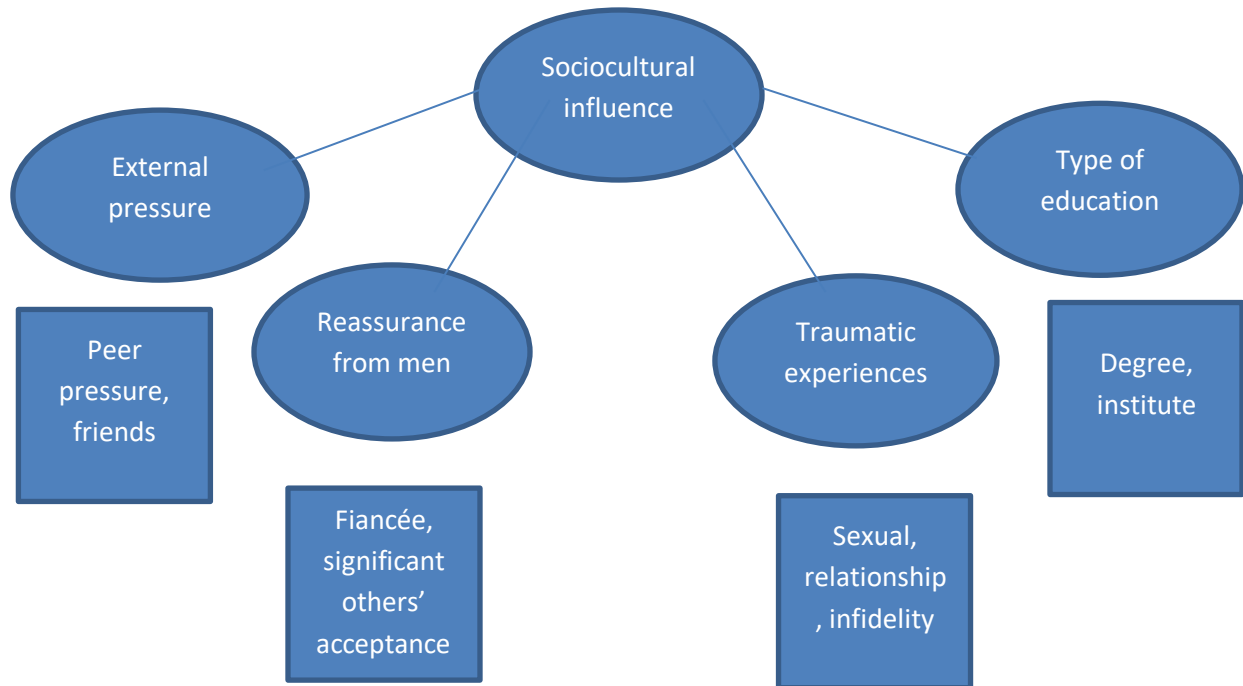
Sociocultural influence

External pressure

Peer pressure, friends

Reassurance from men

Fiancée, significant others' acceptance

Traumatic experiences

Sexual, relationship , infidelity

Type of education

Degree, institute